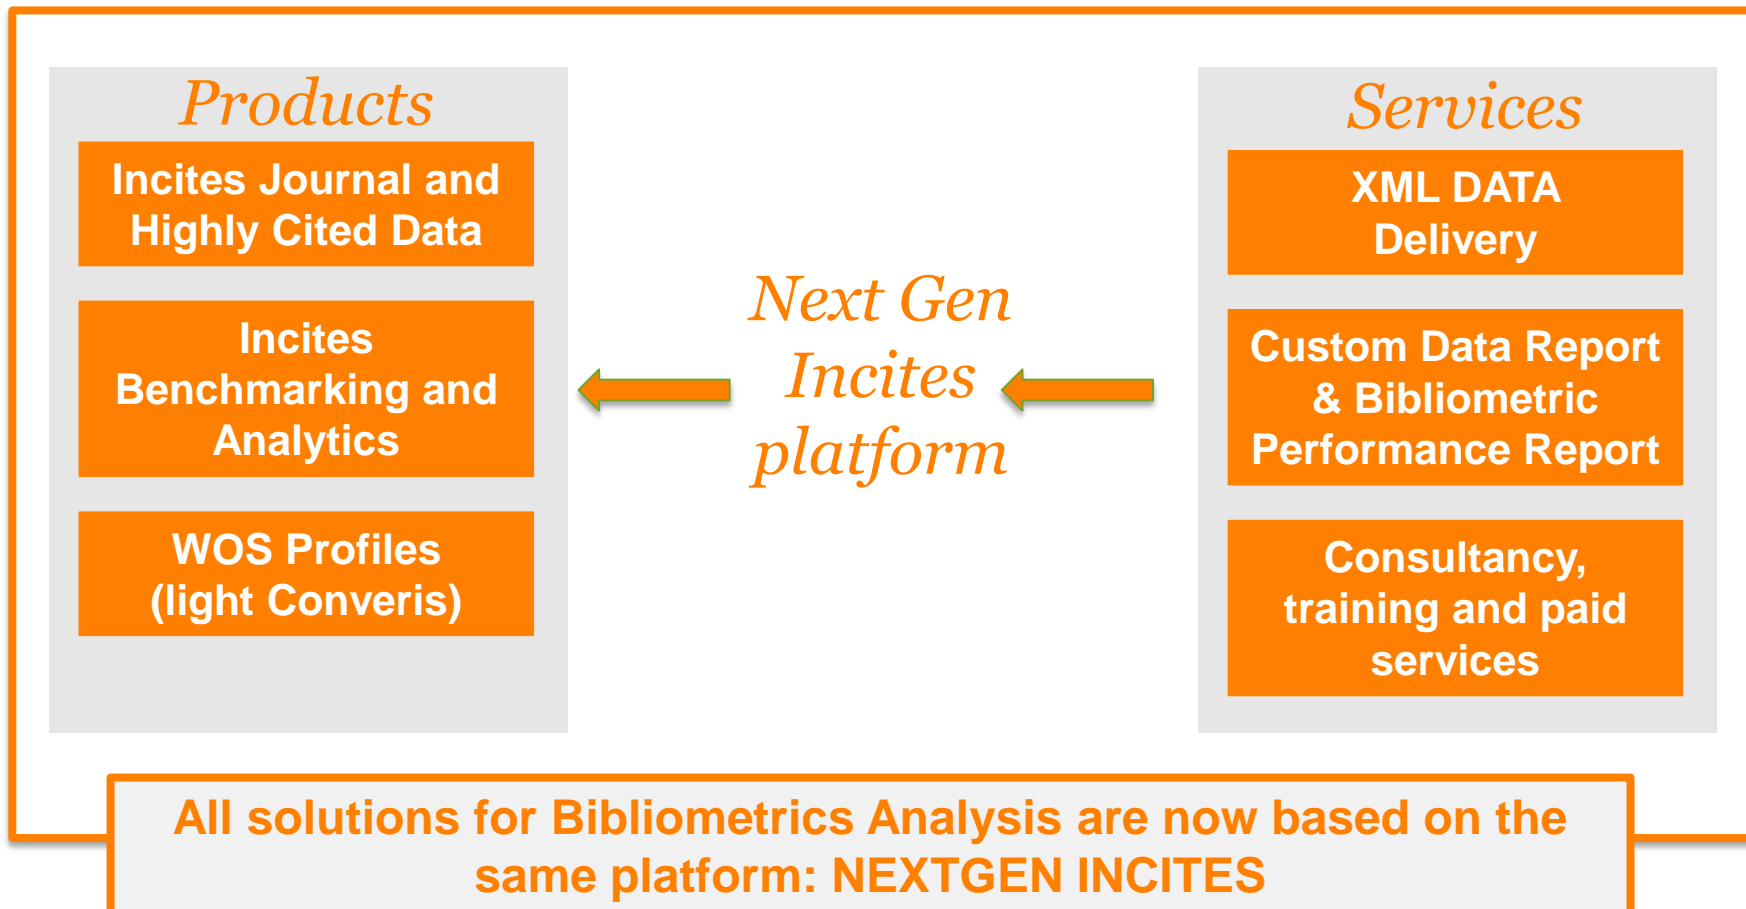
Products

Incites Journal and Highly Cited Data

Incites Benchmarking and Analytics

WOS Profiles (light Converis)

Next Gen Incites platform

Services

XML DATA Delivery

Custom Data Report & Bibliometric Performance Report

Consultancy, training and paid services

All solutions for Bibliometrics Analysis are now based on the same platform: NEXTGEN INCITES